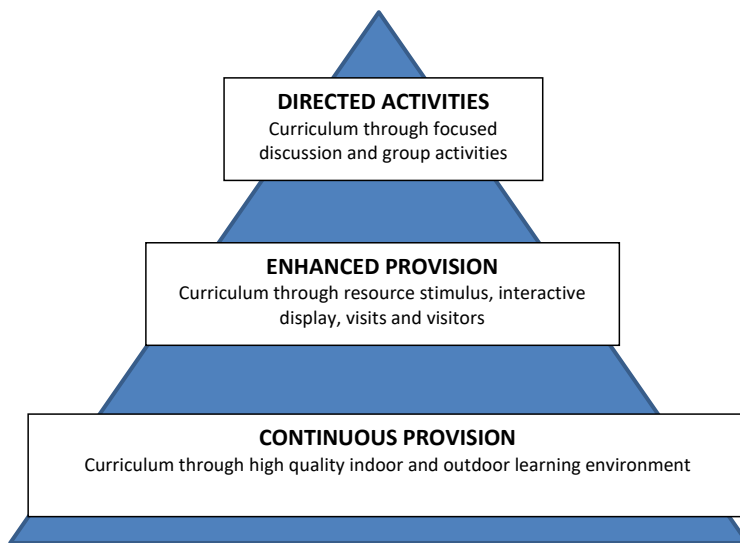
**DIRECTED ACTIVITIES**
Curriculum through focused discussion and group activities

**ENHANCED PROVISION**
Curriculum through resource stimulus, interactive display, visits and visitors

**CONTINUOUS PROVISION**
Curriculum through high quality indoor and outdoor learning environment